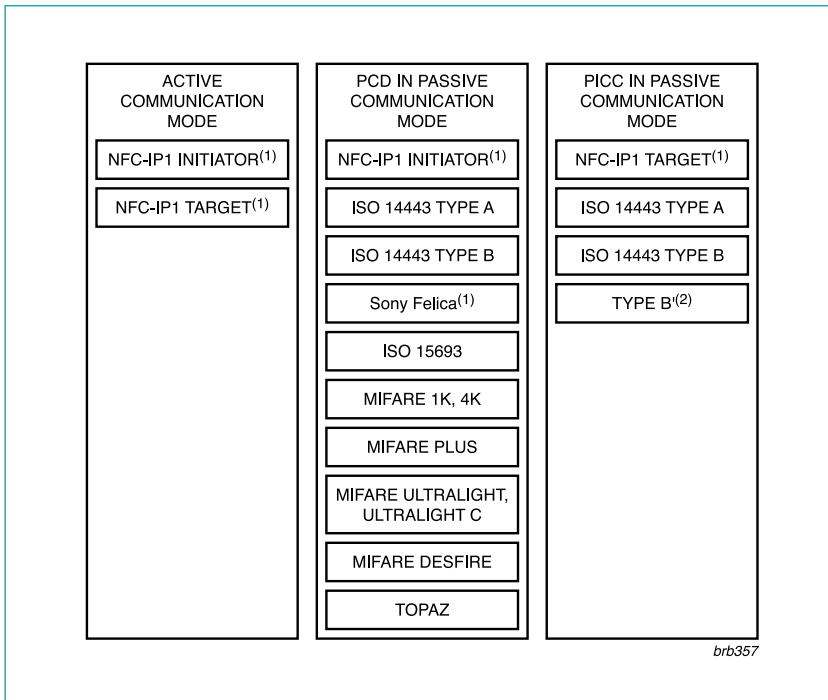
ACTIVE COMMUNICATION MODE

NFC-IP1 INITIATOR$^{(1)}$

NFC-IP1 TARGET$^{(1)}$

PCD IN PASSIVE COMMUNICATION MODE

NFC-IP1 INITIATOR$^{(1)}$

ISO 14443 TYPE A

ISO 14443 TYPE B

Sony Felica$^{(1)}$

ISO 15693

MIFARE 1K, 4K

MIFARE PLUS

MIFARE ULTRALIGHT, ULTRALIGHT C

MIFARE DESFIRE

TOPAZ

PICC IN PASSIVE COMMUNICATION MODE

NFC-IP1 TARGET$^{(1)}$

ISO 14443 TYPE A

ISO 14443 TYPE B

TYPE B'$^{(2)}$

brb357